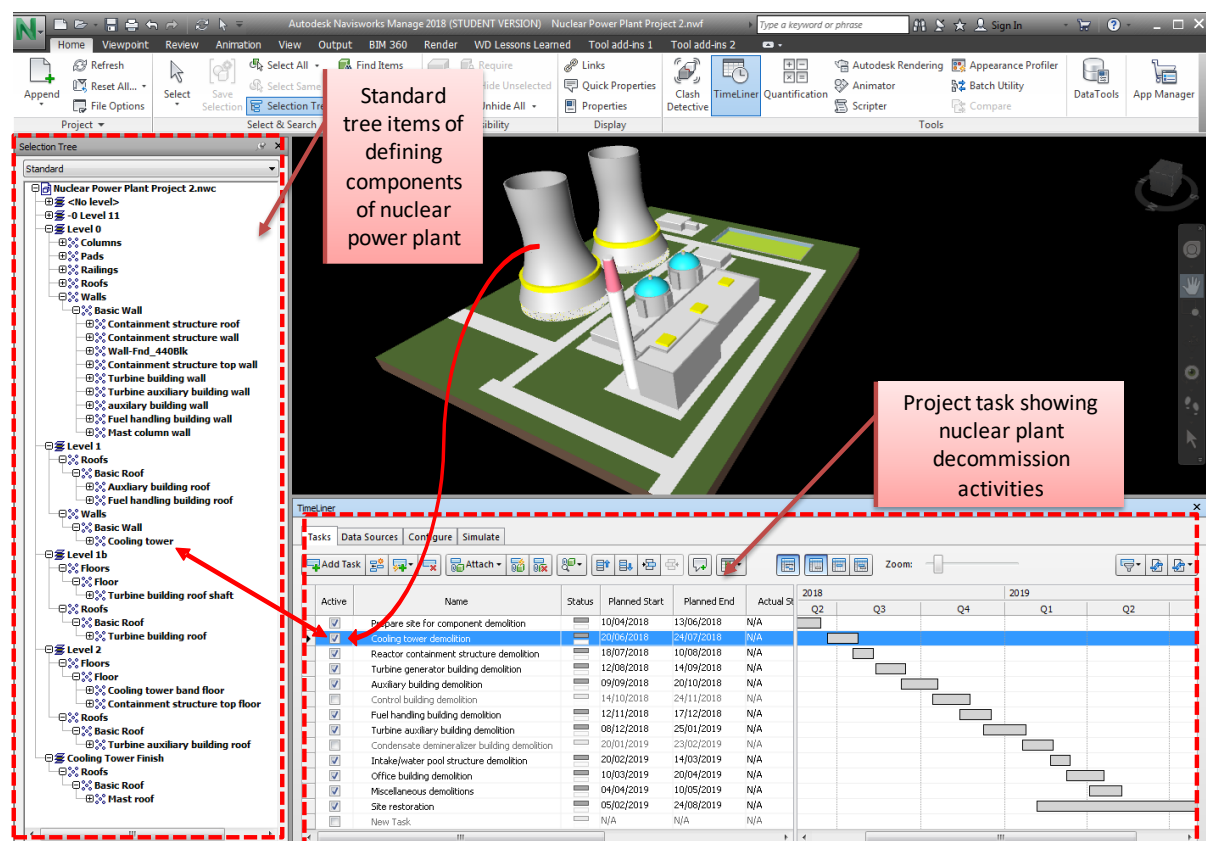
Autodesk Navisworks Manage 2018 (STUDENT VERSION) Nuclear Power Plant Project 2.nwf
Type a keyword or phrase
Sign In

Home Viewpoint Review Animation View Output BIM 360 Render WD Lessons Learned Tool add-ins 1 Tool add-ins 2

Append
Refresh
Reset All...
File Options
Project
Select
Save Selection
Select All
Select Same
Selection Tree
Find Items
Select & Search
Require
Hide Unselected
Unhide All
Visibility
Links
Quick Properties
Properties
Display
Clash Detective
TimeLiner
Quantification
Autodesk Rendering
Animator
Scripter
Appearance Profiler
Batch Utility
Compare
Tools
DataTools
App Manager

Standard tree items of defining components of nuclear power plant

Project task showing nuclear plant decommission activities

Selection Tree
Standard
Nuclear Power Plant Project 2.nwc
<No level>
-0 Level 11
Level 0
Columns
Pads
Railings
Roofs
Walls
Basic Wall
Containment structure roof
Containment structure wall
Wall-Fnd_440Blk
Containment structure top wall
Turbine building wall
Turbine auxiliary building wall
auxilary building wall
Fuel handling building wall
Mast column wall
Level 1
Roofs
Basic Roof
Auxiliary building roof
Fuel handling building roof
Walls
Basic Wall
Cooling tower
Level 1b
Floors
Floor
Turbine building roof shaft
Roofs
Basic Roof
Turbine building roof
Level 2
Floors
Floor
Cooling tower band floor
Containment structure top floor
Roofs
Basic Roof
Turbine auxiliary building roof
Cooling Tower Finish
Roofs
Basic Roof
Mast roof

TimeLiner
Tasks Data Sources Configure Simulate
Add Task
Attach
Zoom:

| Active | Name | Status | Planned Start | Planned End | Actual St |
|---|---|---|---|---|---|
| ☑ | Prepare site for component demolition | | 10/04/2018 | 13/06/2018 | N/A |
| ☑ | Cooling tower demolition | | 20/06/2018 | 24/07/2018 | N/A |
| ☑ | Reactor containment structure demolition | | 18/07/2018 | 10/08/2018 | N/A |
| ☑ | Turbine generator building demolition | | 12/08/2018 | 14/09/2018 | N/A |
| ☑ | Auxiliary building demolition | | 09/09/2018 | 20/10/2018 | N/A |
| ☐ | Control building demolition | | 14/10/2018 | 24/11/2018 | N/A |
| ☑ | Fuel handling building demolition | | 12/11/2018 | 17/12/2018 | N/A |
| ☑ | Turbine auxiliary building demolition | | 08/12/2018 | 25/01/2019 | N/A |
| ☐ | Condensate demineralizer building demolition | | 20/01/2019 | 23/02/2019 | N/A |
| ☑ | Intake/water pool structure demolition | | 20/02/2019 | 14/03/2019 | N/A |
| ☑ | Office building demolition | | 10/03/2019 | 20/04/2019 | N/A |
| ☑ | Miscellaneous demolitions | | 04/04/2019 | 10/05/2019 | N/A |
| ☑ | Site restoration | | 05/02/2019 | 24/08/2019 | N/A |
| ☐ | New Task | | N/A | N/A | N/A |

2018 2019
Q2 Q3 Q4 Q1 Q2